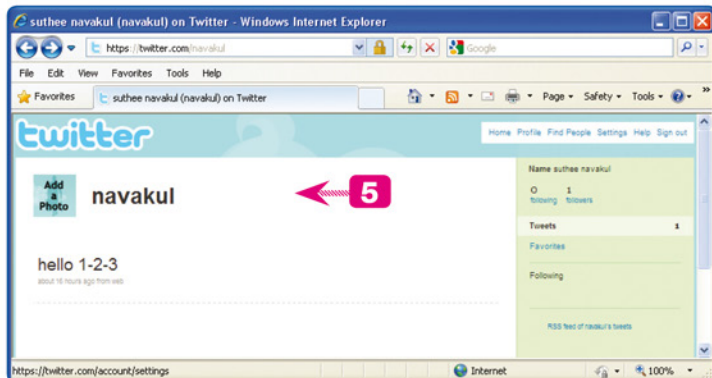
suthee navakul (navakul) on Twitter - Windows Internet Explorer

https://twitter.com/navakul

Google

File Edit View Favorites Tools Help

Favorites

suthee navakul (navakul) on Twitter

Page ▾ Safety ▾ Tools ▾

twitter

Home Profile Find People Settings Help Sign out

Add a Photo

navakul

5

Name suthee navakul

0 following 1 followers

Tweets 1

Favorites

Following

hello 1-2-3

about 16 hours ago from web

RSS feed of navakul's tweets

https://twitter.com/account/settings

Internet

100%